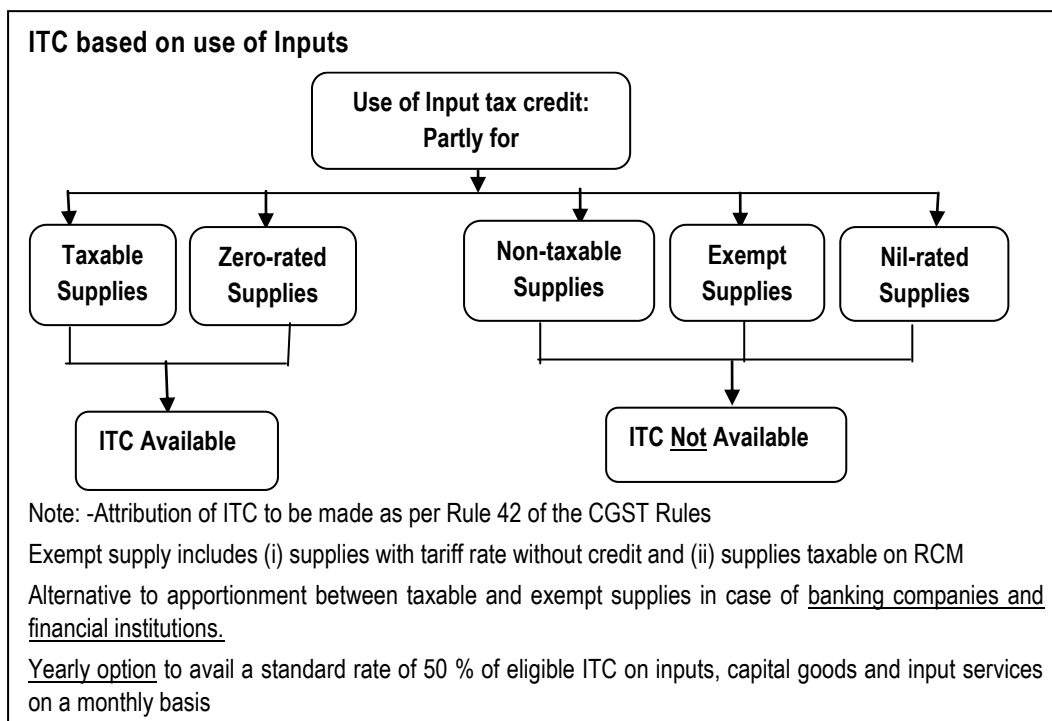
ITC based on use of Inputs

Use of Input tax credit: Partly for

Taxable Supplies

Zero-rated Supplies

Non-taxable Supplies

Exempt Supplies

Nil-rated Supplies

ITC Available

ITC Not Available

Note: -Attribution of ITC to be made as per Rule 42 of the CGST Rules

Exempt supply includes (i) supplies with tariff rate without credit and (ii) supplies taxable on RCM

Alternative to apportionment between taxable and exempt supplies in case of banking companies and financial institutions.

Yearly option to avail a standard rate of 50 % of eligible ITC on inputs, capital goods and input services on a monthly basis